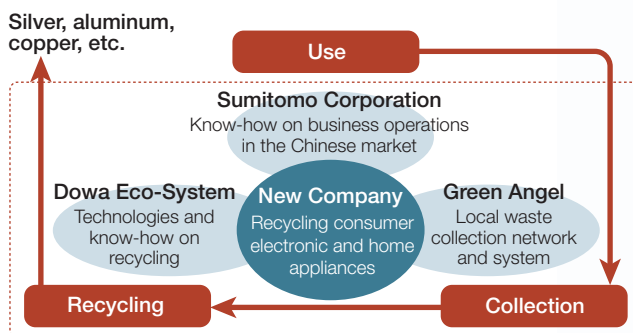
Silver, aluminum, copper, etc.

Use

Sumitomo Corporation
Know-how on business operations in the Chinese market

Dowa Eco-System
Technologies and know-how on recycling

New Company
Recycling consumer electronic and home appliances

Green Angel
Local waste collection network and system

Recycling

Collection